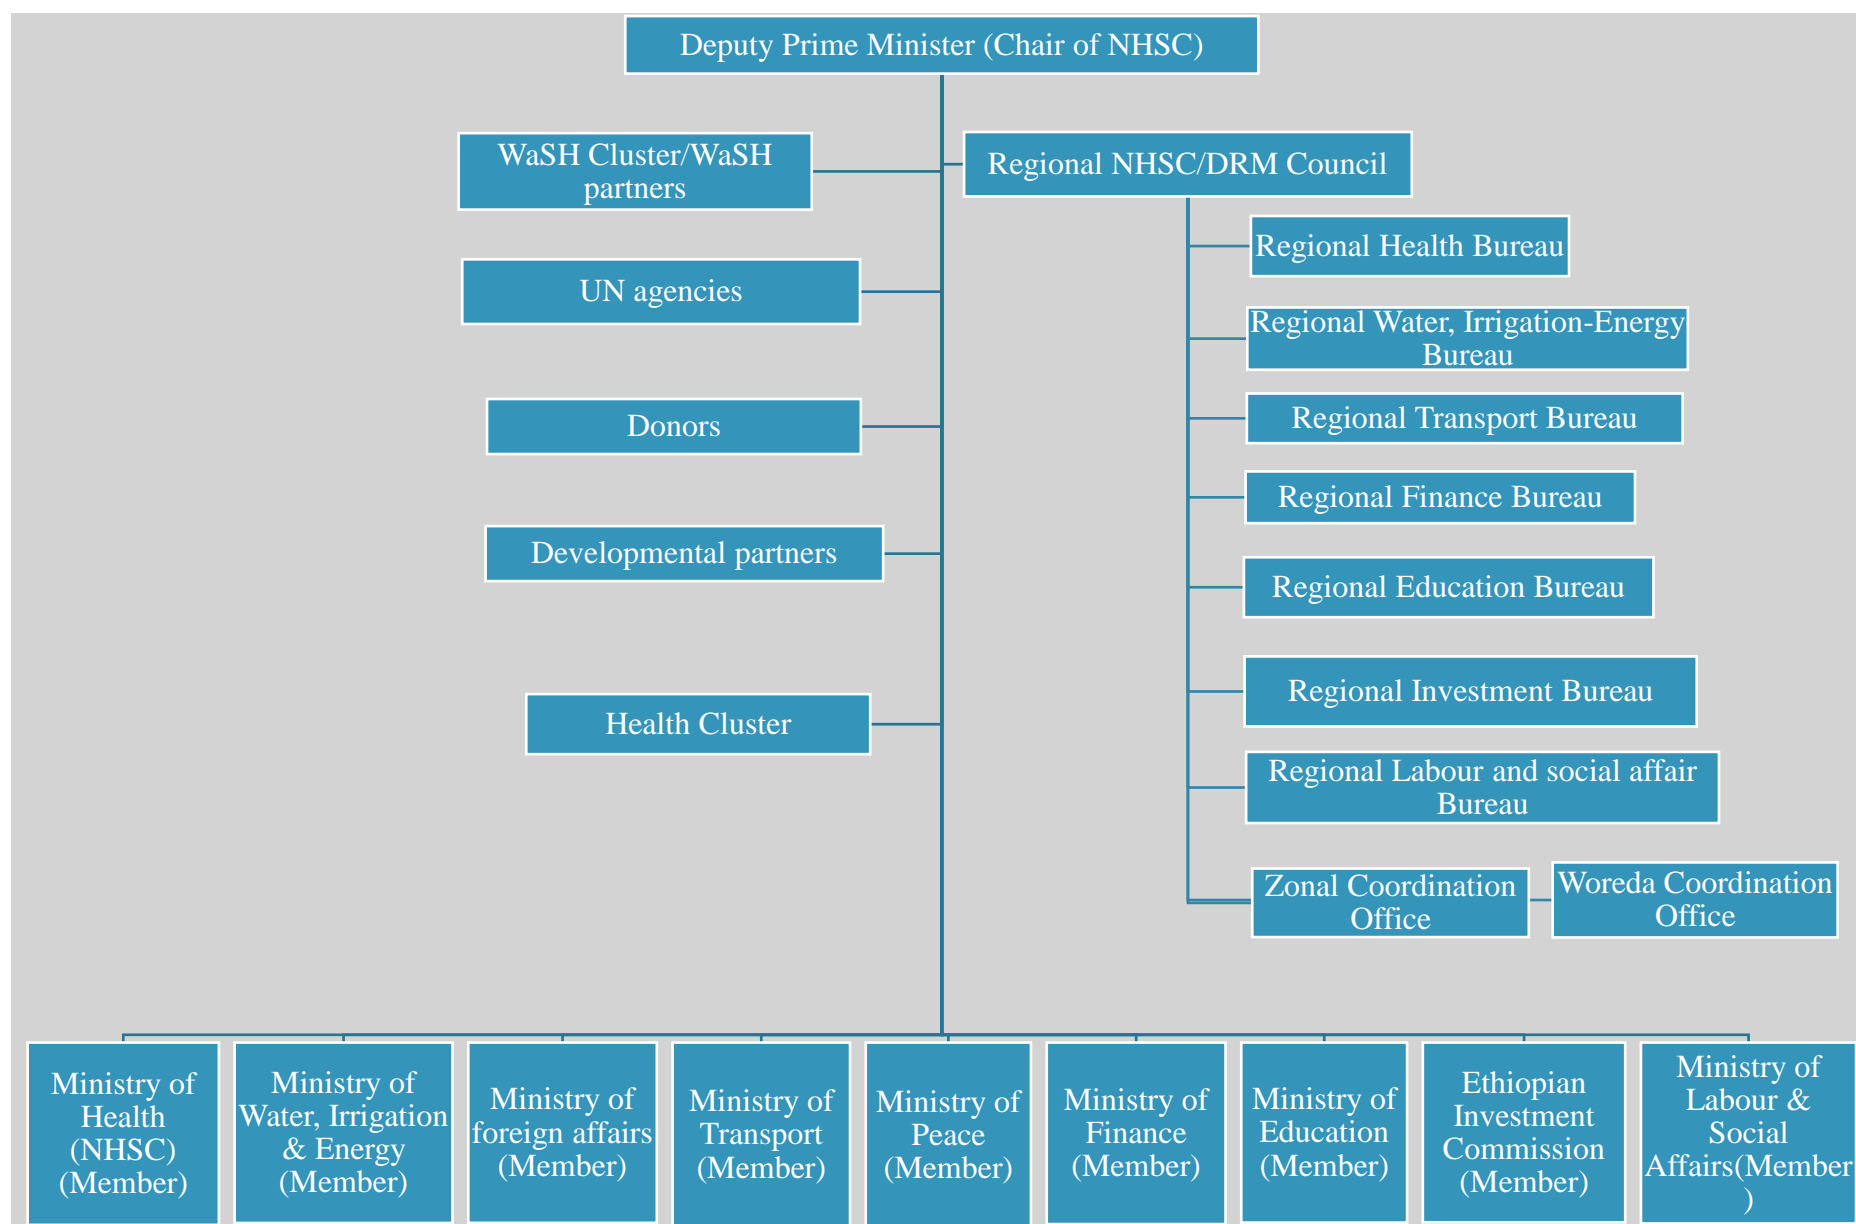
Deputy Prime Minister (Chair of NHSC)

WaSH Cluster/WaSH partners

Regional NHSC/DRM Council

Regional Health Bureau

UN agencies

Regional Water, Irrigation-Energy Bureau

Donors

Regional Transport Bureau

Regional Finance Bureau

Developmental partners

Regional Education Bureau

Health Cluster

Regional Investment Bureau

Regional Labour and social affair Bureau

Zonal Coordination Office

Woreda Coordination Office

Ministry of Health (NHSC) (Member)

Ministry of Water, Irrigation & Energy (Member)

Ministry of foreign affairs (Member)

Ministry of Transport (Member)

Ministry of Peace (Member)

Ministry of Finance (Member)

Ministry of Education (Member)

Ethiopian Investment Commission (Member)

Ministry of Labour & Social Affairs(Member )